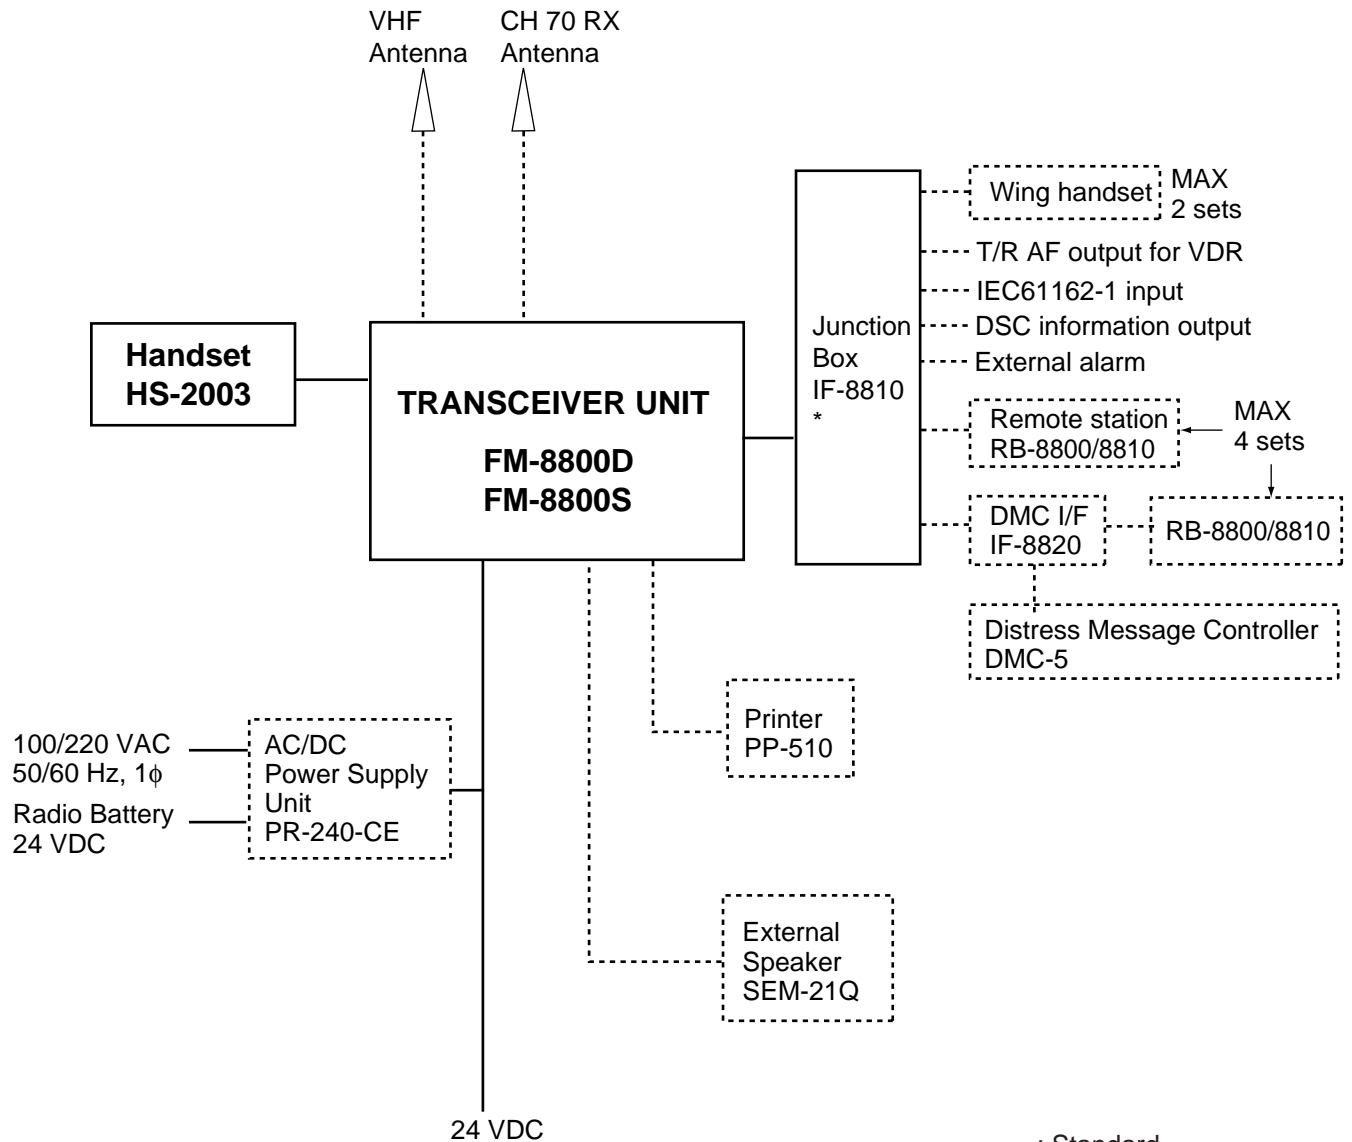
VHF Antenna

CH 70 RX Antenna

Handset
HS-2003

TRANSCEIVER UNIT

FM-8800D
FM-8800S

Junction Box IF-8810 *

Wing handset

MAX 2 sets

T/R AF output for VDR

IEC61162-1 input

DSC information output

External alarm

Remote station RB-8800/8810

MAX 4 sets

DMC I/F IF-8820

RB-8800/8810

Distress Message Controller DMC-5

Printer PP-510

100/220 VAC 50/60 Hz, 1$\phi$

Radio Battery 24 VDC

AC/DC Power Supply Unit PR-240-CE

External Speaker SEM-21Q

24 VDC

: Standard